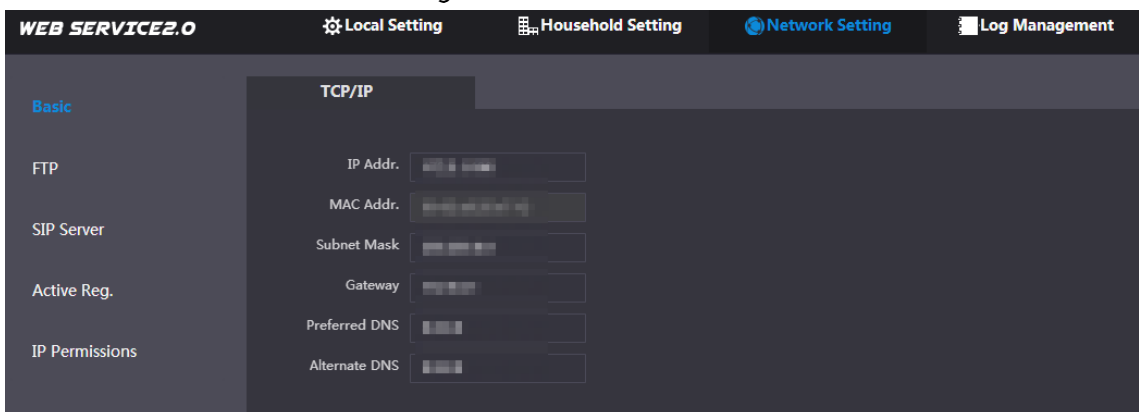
WEB SERVICE2.0
Local Setting
Household Setting
Network Setting
Log Management

Basic
FTP
SIP Server
Active Reg.
IP Permissions

TCP/IP

IP Addr. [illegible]
MAC Addr. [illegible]
Subnet Mask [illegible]
Gateway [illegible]
Preferred DNS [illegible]
Alternate DNS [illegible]